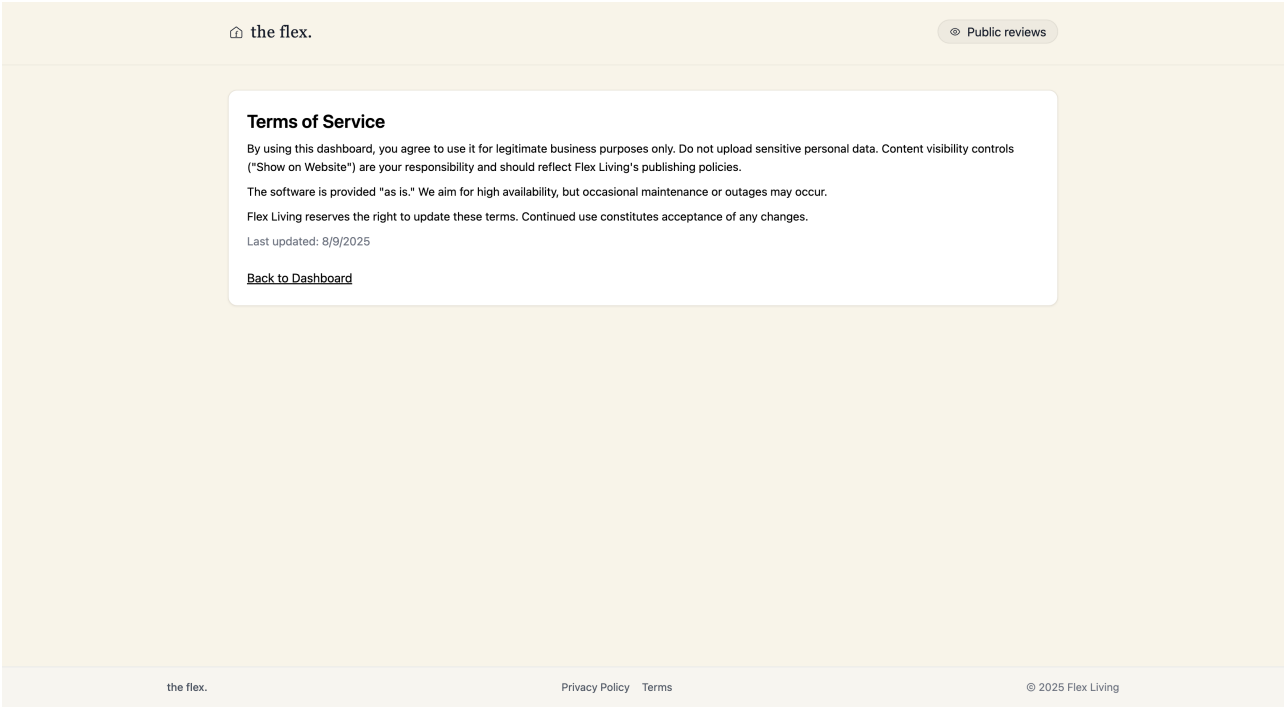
the flex.

Public reviews

Terms of Service

By using this dashboard, you agree to use it for legitimate business purposes only. Do not upload sensitive personal data. Content visibility controls ("Show on Website") are your responsibility and should reflect Flex Living's publishing policies.

The software is provided "as is." We aim for high availability, but occasional maintenance or outages may occur.

Flex Living reserves the right to update these terms. Continued use constitutes acceptance of any changes.

Last updated: 8/9/2025

Back to Dashboard

the flex.

Privacy Policy Terms

© 2025 Flex Living